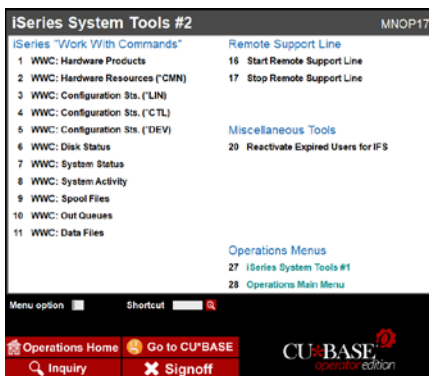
iSeries System Tools #2 MNOP17

iSeries "Work With Commands"
1 WWC: Hardware Products
2 WWC: Hardware Resources (*CMN)
3 WWC: Configuration Sts. (*LIN)
4 WWC: Configuration Sts. (*CTL)
5 WWC: Configuration Sts. (*DEV)
6 WWC: Disk Status
7 WWC: System Status
8 WWC: System Activity
9 WWC: Spool Files
10 WWC: Out Queues
11 WWC: Data Files

Remote Support Line
16 Start Remote Support Line
17 Stop Remote Support Line

Miscellaneous Tools
20 Reactivate Expired Users for IFS

Operations Menus
27 iSeries System Tools #1
28 Operations Main Menu

Menu option
Shortcut

Operations Home
Go to CU*BASE
Inquiry
Signoff

CU*BASE operator edition